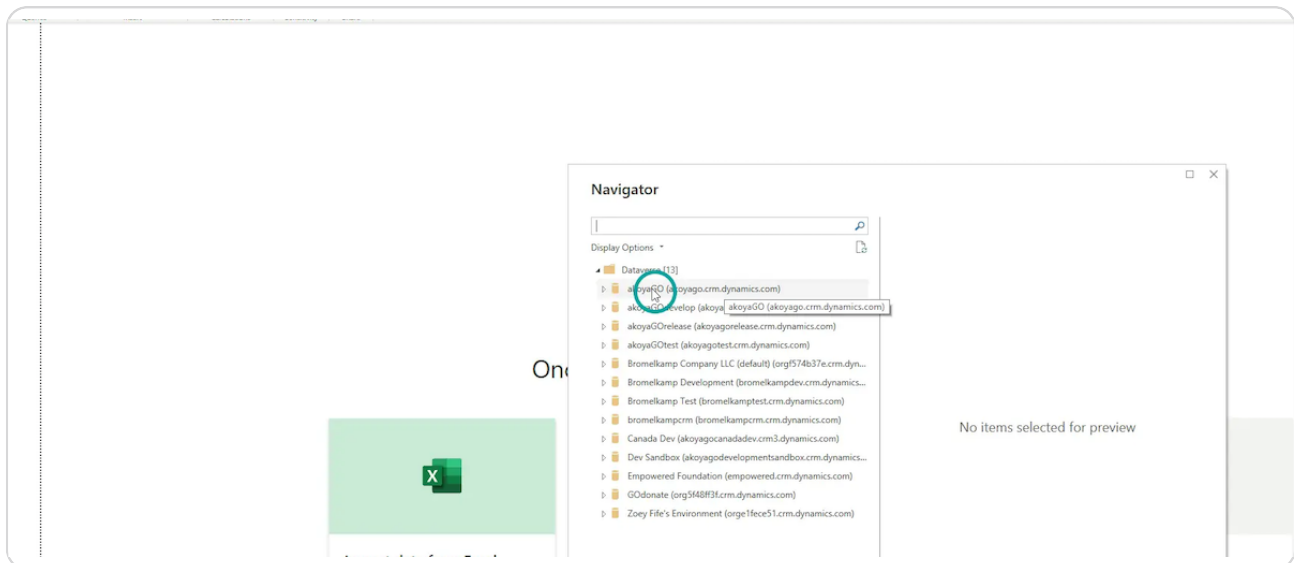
Navigator

Display Options

Dataverse [13]

akoyaGO (akoyago.crm.dynamics.com)

akoyaGOdevelop (akoya

akoyaGO (akoyago.crm.dynamics.com)

akoyaGOrelease (akoyagorelease.crm.dynamics.com)

akoyaGOtest (akoyagotest.crm.dynamics.com)

Bromelkamp Company LLC (default) (orgf574b37e.crm.dyn...

Bromelkamp Development (bromelkampdev.crm.dynamics...

Bromelkamp Test (bromelkamptest.crm.dynamics.com)

bromelkampcrm (bromelkampcrm.crm.dynamics.com)

Canada Dev (akoyagocanadadev.crm3.dynamics.com)

Dev Sandbox (akoyagodevelopmentsandbox.crm.dynamics...

Empowered Foundation (empowered.crm.dynamics.com)

GOdonate (org5f48ff3f.crm.dynamics.com)

Zoey Fife's Environment (orge1fece51.crm.dynamics.com)

No items selected for preview

Onc